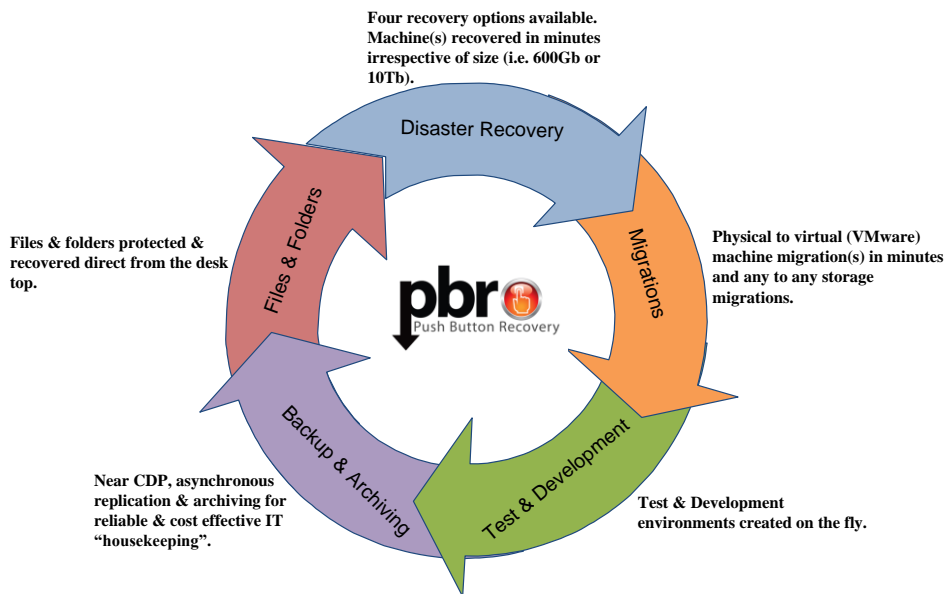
Four recovery options available. Machine(s) recovered in minutes irrespective of size (i.e. 600Gb or 10Tb).

Disaster Recovery

Files & folders protected & recovered direct from the desk top.

Files & Folders

pbr
Push Button Recovery

Migrations

Physical to virtual (VMware) machine migration(s) in minutes and any to any storage migrations.

Backup & Archiving

Test & Development

Near CDP, asynchronous replication & archiving for reliable & cost effective IT "housekeeping".

Test & Development environments created on the fly.